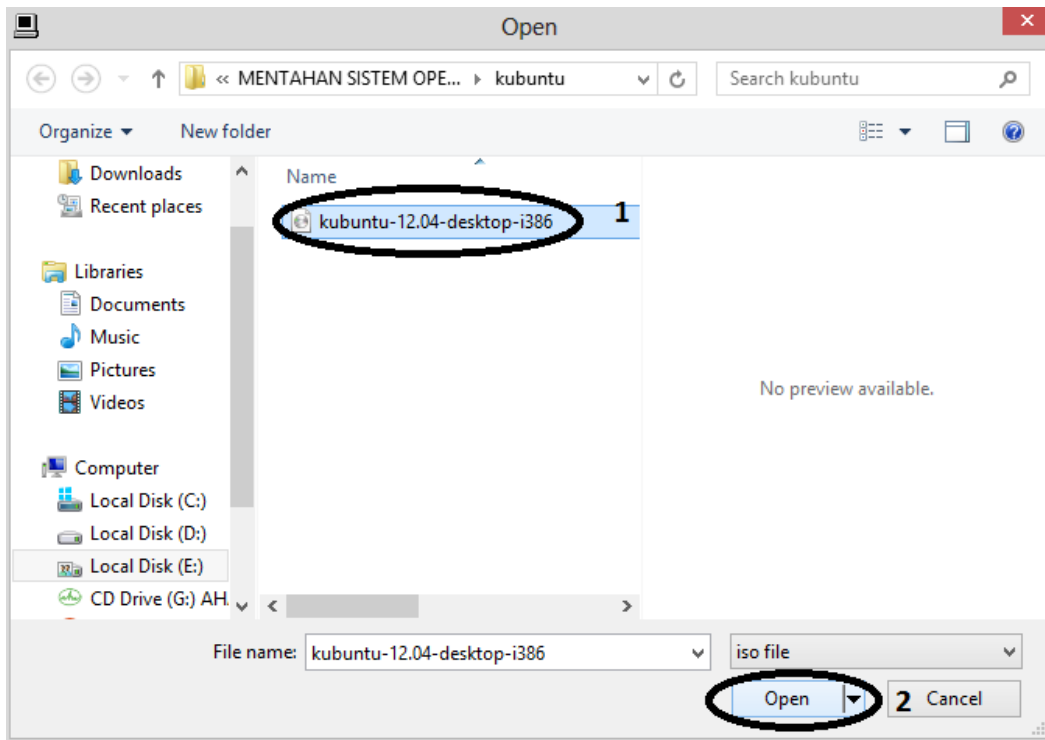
Open

« MENTAHAN SISTEM OPE... ▸ kubuntu

Search kubuntu

Organize ▾ New folder

Downloads
Recent places

Libraries
Documents
Music
Pictures
Videos

Computer
Local Disk (C:)
Local Disk (D:)
Local Disk (E:)
CD Drive (G:) AH.

Name

kubuntu-12.04-desktop-i386 1

No preview available.

File name: kubuntu-12.04-desktop-i386

iso file

Open

2 Cancel